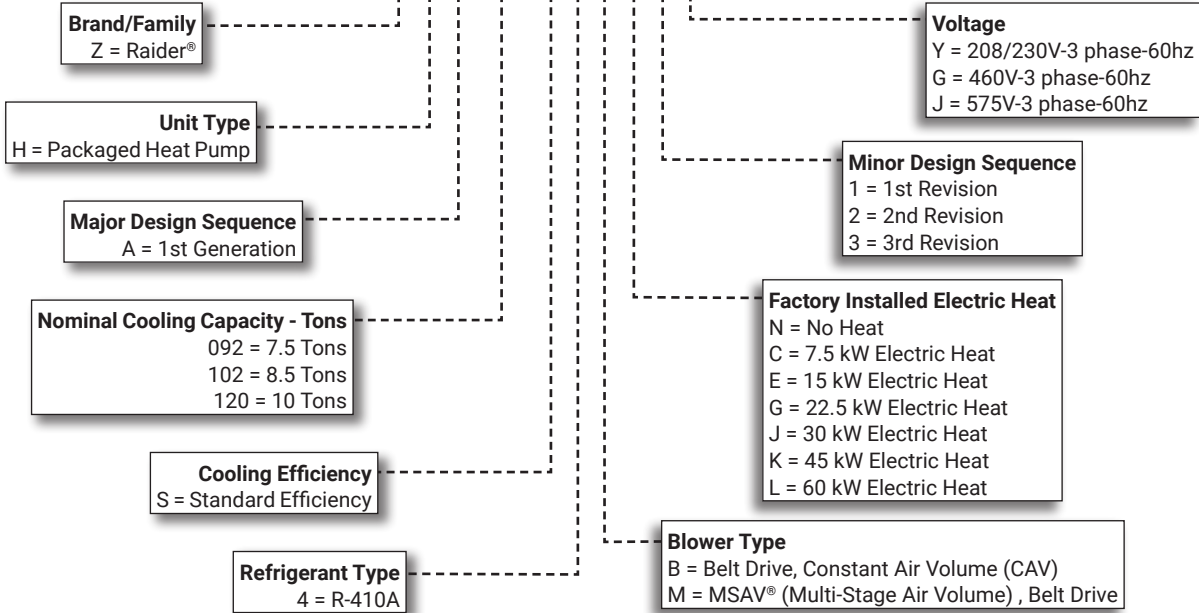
Brand/Family
Z = Raider®

Unit Type
H = Packaged Heat Pump

Major Design Sequence
A = 1st Generation

Nominal Cooling Capacity - Tons
092 = 7.5 Tons
102 = 8.5 Tons
120 = 10 Tons

Cooling Efficiency
S = Standard Efficiency

Refrigerant Type
4 = R-410A

Voltage
Y = 208/230V-3 phase-60hz
G = 460V-3 phase-60hz
J = 575V-3 phase-60hz

Minor Design Sequence
1 = 1st Revision
2 = 2nd Revision
3 = 3rd Revision

Factory Installed Electric Heat
N = No Heat
C = 7.5 kW Electric Heat
E = 15 kW Electric Heat
G = 22.5 kW Electric Heat
J = 30 kW Electric Heat
K = 45 kW Electric Heat
L = 60 kW Electric Heat

Blower Type
B = Belt Drive, Constant Air Volume (CAV)
M = MSAV® (Multi-Stage Air Volume) , Belt Drive